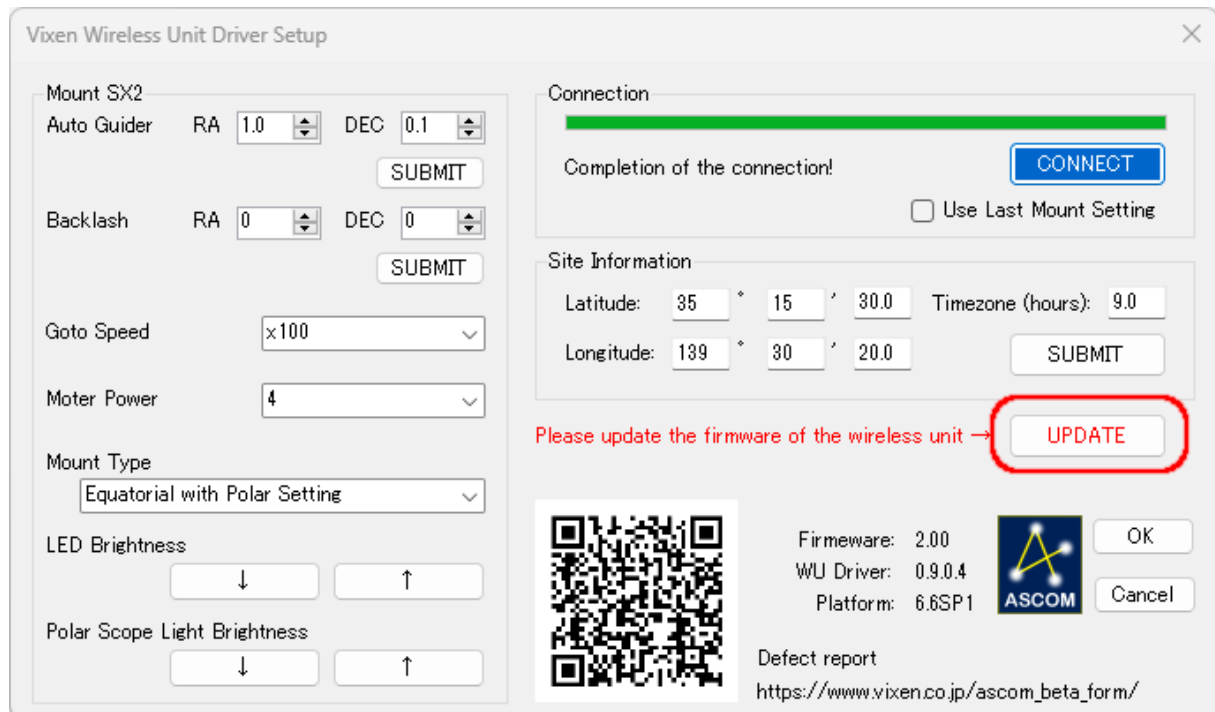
Vixen Wireless Unit Driver Setup

×

Mount SX2

Auto Guider RA 1.0 DEC 0.1

SUBMIT

Backlash RA 0 DEC 0

SUBMIT

Goto Speed x100

Moter Power 4

Mount Type

Equatorial with Polar Setting

LED Brightness

↓ ↑

Polar Scope Light Brightness

↓ ↑

Connection

Completion of the connection!

CONNECT

Use Last Mount Setting

Site Information

Latitude: 35 ° 15 ' 30.0 Timezone (hours): 9.0

Longitude: 139 ° 30 ' 20.0

SUBMIT

Please update the firmware of the wireless unit →

UPDATE

Firmware: 2.00

WU Driver: 0.9.0.4

Platform: 6.6SP1

ASCOM

OK

Cancel

Defect report

https://www.vixen.co.jp/ascom_beta_form/